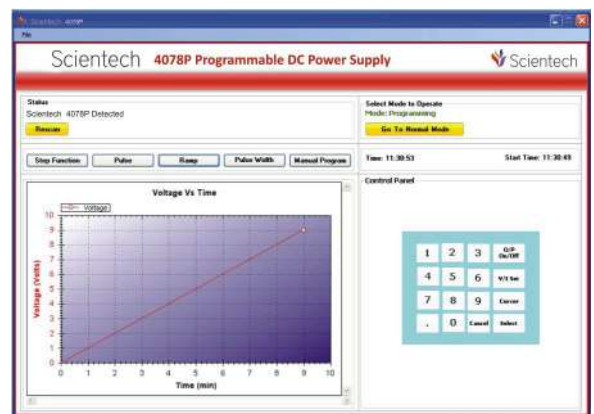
Scientech 4078P
File

Scientech 4078P Programmable DC Power Supply
Scientech

Status
Scientech 4078P Detected
Rescan

Select Mode to Operate
Mode: Programming
Go To Normal Mode

Step Function
Pulse
Ramp
Pulse Width
Manual Program

Time: 11:30:53
Start Time: 11:30:49

Control Panel

Voltage Vs Time
Voltage

Voltage (Volts)
10
9
8
7
6
5
4
3
2
1
0

0 1 2 3 4 5 6 7 8 9 10
Time (min)

| 1 | 2 | 3 | O/P On/Off |
|---|---|---|---|
| 4 | 5 | 6 | V/I Set |
| 7 | 8 | 9 | Cursor |
| . | 0 | Cancel | Select |